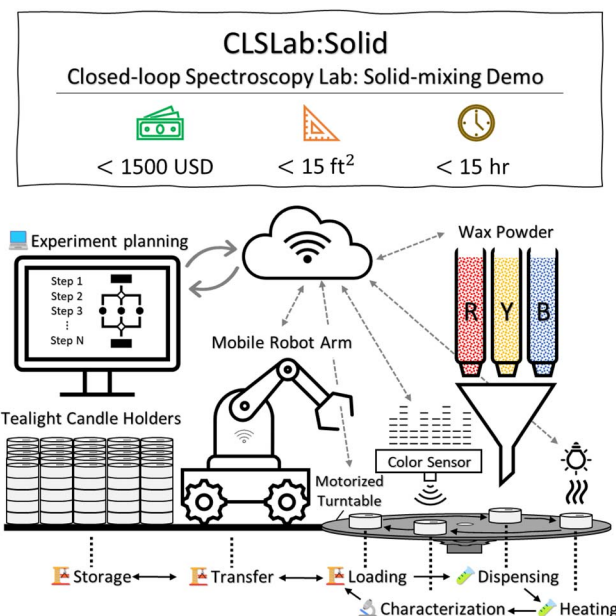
CLSLab:Solid

Closed-loop Spectroscopy Lab: Solid-mixing Demo

< 1500 USD

< 15 ft$^2$

< 15 hr

Experiment planning

Step 1
Step 2
Step 3
⋮
Step N

Wax Powder

R Y B

Mobile Robot Arm

Tealight Candle Holders

Color Sensor

Motorized Turntable

Storage ⟷ Transfer ⟷ Loading ⟶ Dispensing

Characterization ⟵ Heating